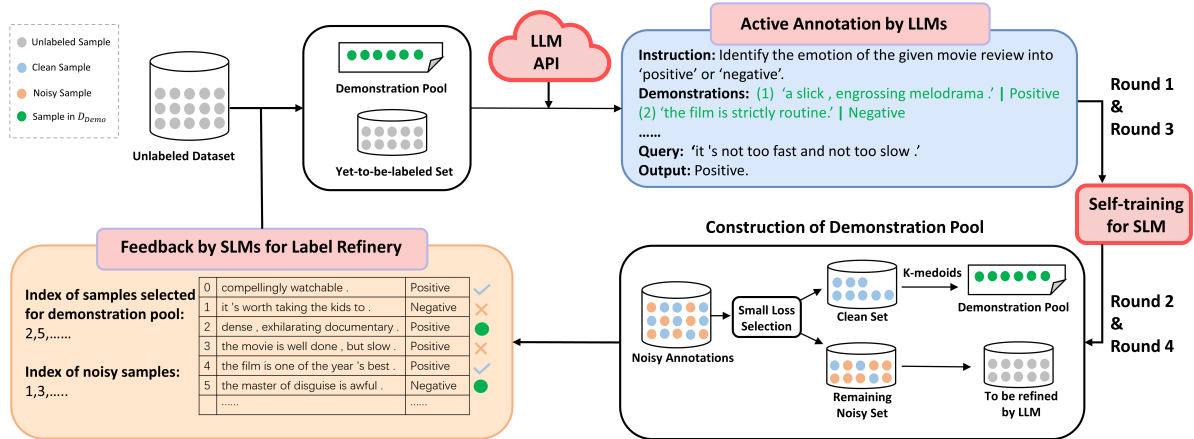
Unlabeled Sample
Clean Sample
Noisy Sample
Sample in $D_{Demo}$

Unlabeled Dataset

Demonstration Pool

Yet-to-be-labeled Set

LLM API

Active Annotation by LLMs

Instruction: Identify the emotion of the given movie review into 'positive' or 'negative'.
Demonstrations: (1) 'a slick , engrossing melodrama .' | Positive
(2) 'the film is strictly routine.' | Negative
......
Query: 'it 's not too fast and not too slow .'
Output: Positive.

Round 1 & Round 3

Self-training for SLM

Round 2 & Round 4

Construction of Demonstration Pool

Noisy Annotations

Small Loss Selection

Clean Set

K-medoids

Demonstration Pool

Remaining Noisy Set

To be refined by LLM

Feedback by SLMs for Label Refinery

Index of samples selected for demonstration pool:
2,5,......

Index of noisy samples:
1,3,.....

| 0 | compellingly watchable . | Positive |
|---|---|---|
| 1 | it 's worth taking the kids to . | Negative |
| 2 | dense , exhilarating documentary . | Positive |
| 3 | the movie is well done , but slow . | Positive |
| 4 | the film is one of the year 's best . | Positive |
| 5 | the master of disguise is awful . | Negative |
| | ...... | ...... |